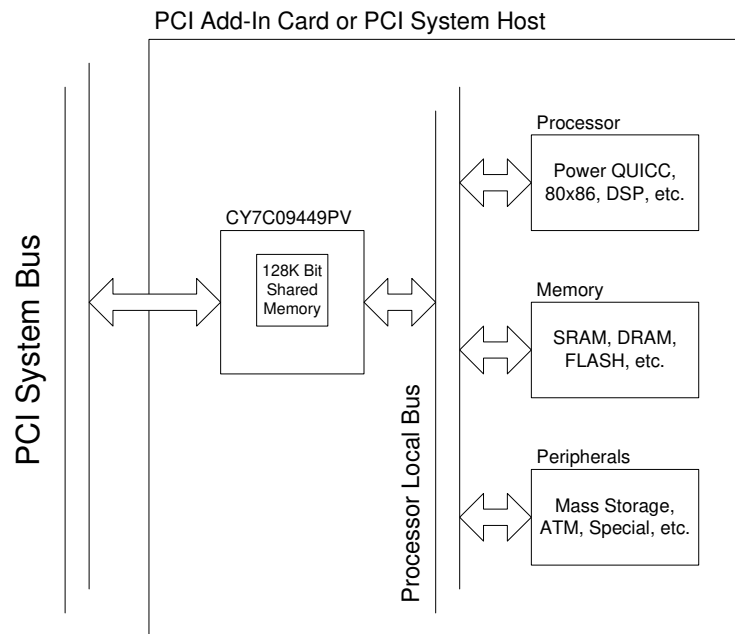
PCI Add-In Card or PCI System Host

PCI System Bus

CY7C09449PV

128K Bit Shared Memory

Processor Local Bus

Processor

Power QUICC, 80x86, DSP, etc.

Memory

SRAM, DRAM, FLASH, etc.

Peripherals

Mass Storage, ATM, Special, etc.